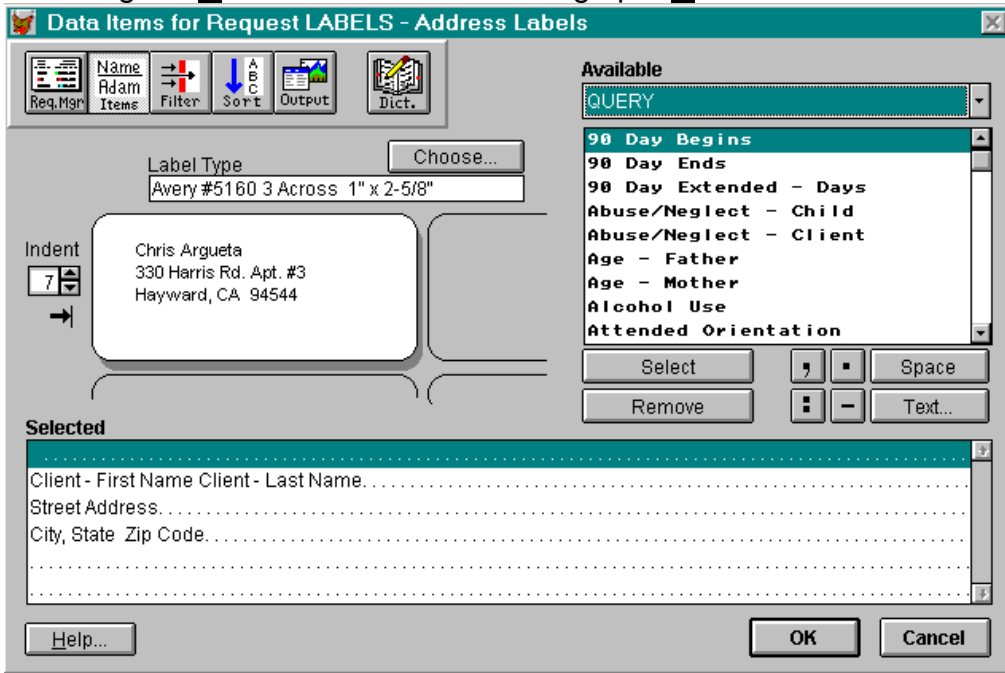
Data Items for Request LABELS - Address Labels

Req.Mgr
Name Adam Items
Filter
A B C Sort
Output
Dict.

Label Type
Choose...
Avery #5160 3 Across 1" x 2-5/8"

Indent
7

Chris Argueta
330 Harris Rd. Apt. #3
Hayward, CA 94544

Available
QUERY

90 Day Begins
90 Day Ends
90 Day Extended - Days
Abuse/Neglect - Child
Abuse/Neglect - Client
Age - Father
Age - Mother
Alcohol Use
Attended Orientation

Select
,
.
Space
Remove
:
-
Text...

Selected

Client - First Name Client - Last Name
Street Address
City, State Zip Code

Help...
OK
Cancel